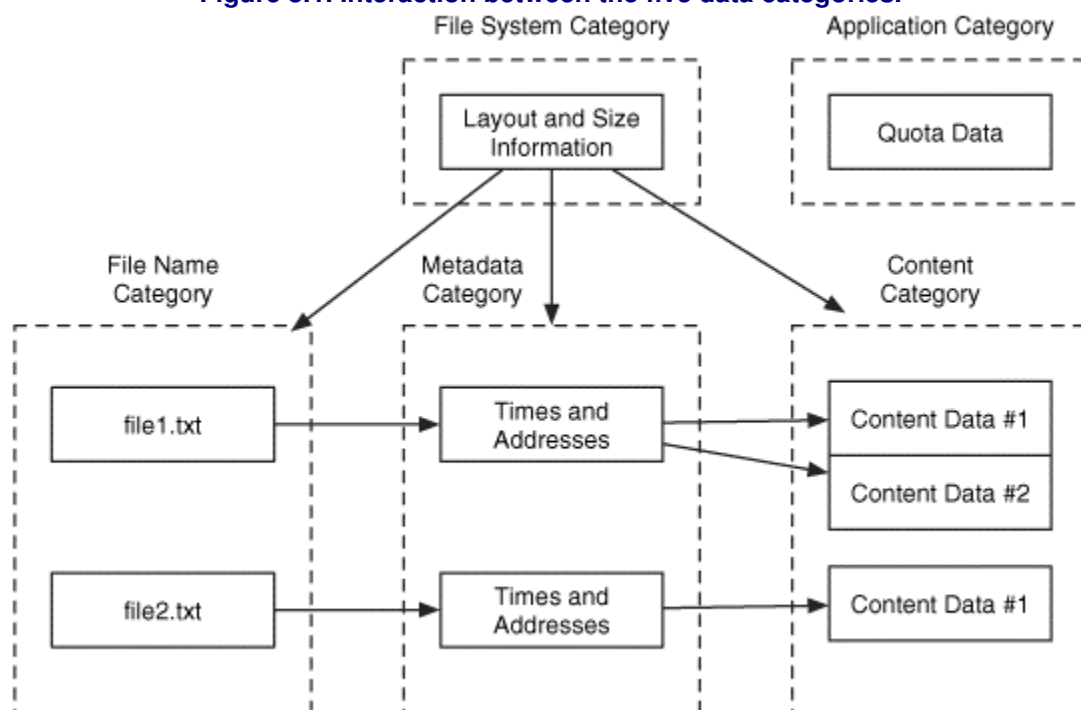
Figure 8.1. Interaction between the five data categories.

File System Category

Application Category

Layout and Size Information

Quota Data

File Name Category

Metadata Category

Content Category

file1.txt

Times and Addresses

Content Data #1

Content Data #2

file2.txt

Times and Addresses

Content Data #1